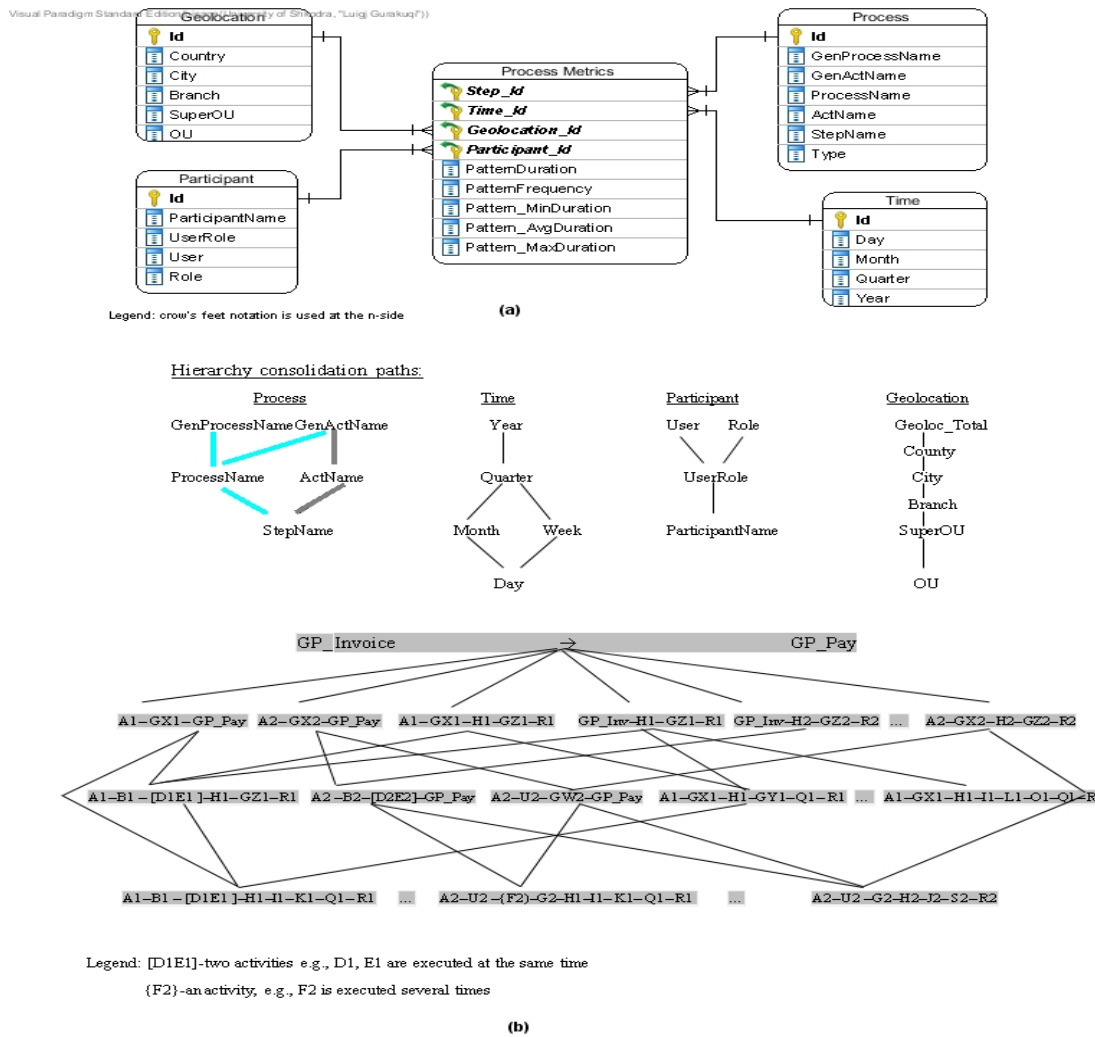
Visual Paradigm Standard Edition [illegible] of Shkodra, "Luigj Gurakuqi"))

Geolocation
Id
Country
City
Branch
SuperOU
OU

Participant
Id
ParticipantName
UserRole
User
Role

Process Metrics
Step_Id
Time_Id
Geolocation_Id
Participant_Id
PatternDuration
PatternFrequency
Pattern_MinDuration
Pattern_AvgDuration
Pattern_MaxDuration

Process
Id
GenProcessName
GenActName
ProcessName
ActName
StepName
Type

Time
Id
Day
Month
Quarter
Year

Legend: crow's feet notation is used at the n-side

(a)

Hierarchy consolidation paths:

Process
GenProcessName GenActName
ProcessName ActName
StepName

Time
Year
Quarter
Month Week
Day

Participant
User Role
UserRole
ParticipantName

Geolocation
Geoloc_Total
County
City
Branch
SuperOU
OU

GP_Invoice → GP_Pay

A1–GX1–GP_Pay A2–GX2–GP_Pay A1–GX1–H1–GZ1–R1 GP_Inv–H1–GZ1–R1 GP_Inv–H2–GZ2–R2 ... A2–GX2–H2–GZ2–R2

A1–B1–[D1E1]–H1–GZ1–R1 A2–B2–[D2E2]–GP_Pay A2–U2–GW2–GP_Pay A1–GX1–H1–GY1–Q1–R1 ... A1–GX1–H1–I1–L1–O1–Q1–R

A1–B1–[D1E1]–H1–I1–K1–Q1–R1 ... A2–U2–{F2}–G2–H1–I1–K1–Q1–R1 ... A2–U2–G2–H2–J2–S2–R2

Legend: [D1E1]-two activities e.g., D1, E1 are executed at the same time
{F2}-an activity, e.g., F2 is executed several times

(b)